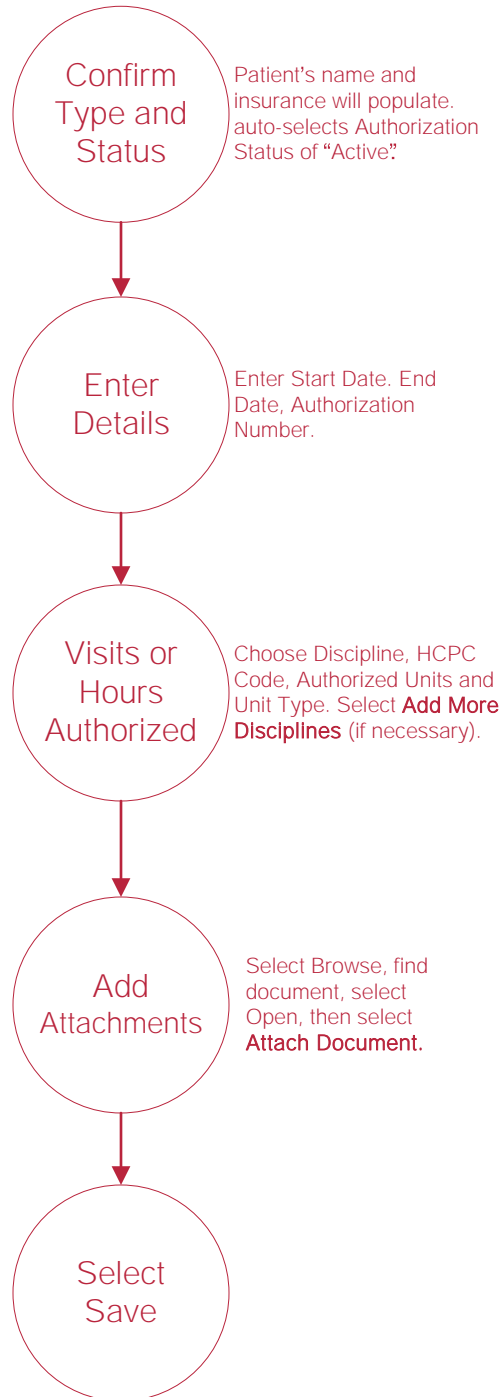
Confirm Type and Status

Patient's name and insurance will populate. auto-selects Authorization Status of "Active".

Enter Details

Enter Start Date. End Date, Authorization Number.

Visits or Hours Authorized

Choose Discipline, HCPC Code, Authorized Units and Unit Type. Select Add More Disciplines (if necessary).

Add Attachments

Select Browse, find document, select Open, then select Attach Document.

Select Save